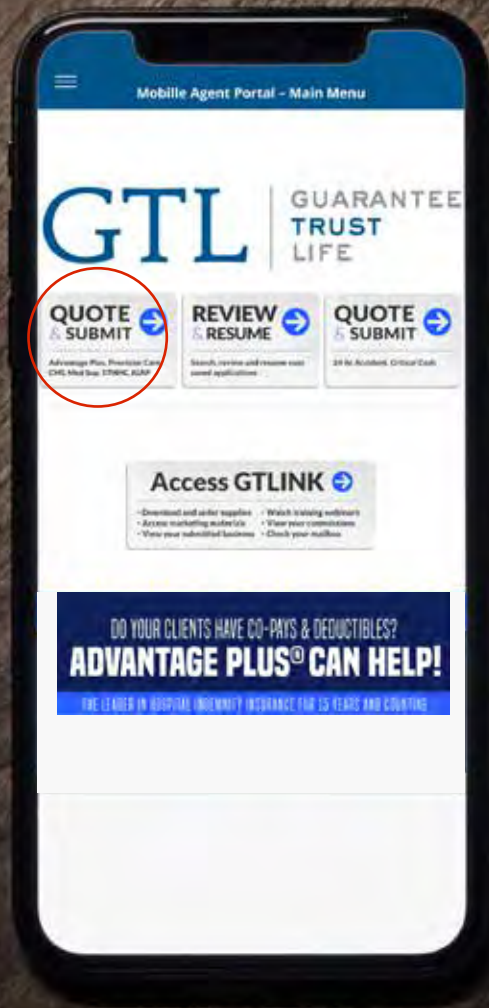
Mobille Agent Portal – Main Menu

GTL

GUARANTEE TRUST LIFE

QUOTE & SUBMIT

Advantage Plus, Precision Care, CHS, Med Sup, STHHC, JGAP

REVIEW & RESUME

Search, review and resume your saved applications

QUOTE & SUBMIT

24 hr. Accident, Critical Cash

Access GTLINK

• Download and order supplies
• Access marketing materials
• View your submitted business
• Watch training webinars
• View your commissions
• Check your mailbox

DO YOUR CLIENTS HAVE CO-PAYS & DEDUCTIBLES?

ADVANTAGE PLUS® CAN HELP!

THE LEADER IN HOSPITAL INDEMNITY INSURANCE FOR 15 YEARS AND COUNTING